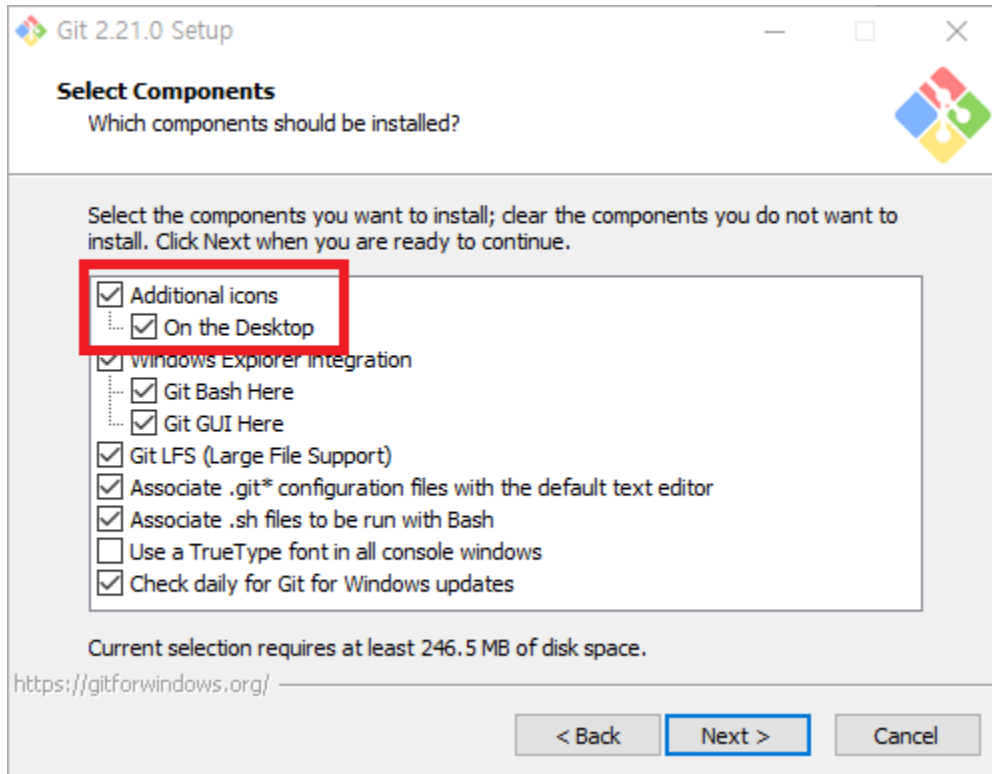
Git 2.21.0 Setup

Select Components
Which components should be installed?

Select the components you want to install; clear the components you do not want to install. Click Next when you are ready to continue.

Additional icons
On the Desktop
Windows Explorer integration
Git Bash Here
Git GUI Here
Git LFS (Large File Support)
Associate .git* configuration files with the default text editor
Associate .sh files to be run with Bash
Use a TrueType font in all console windows
Check daily for Git for Windows updates

Current selection requires at least 246.5 MB of disk space.

https://gitforwindows.org/

< Back
Next >
Cancel